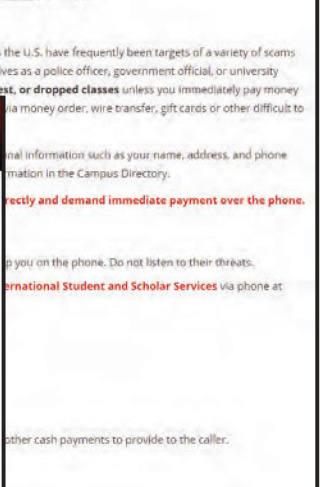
the U.S. have frequently been targets of a variety of scams ves as a police officer, government official, or university est, or dropped classes unless you immediately pay money via money order, wire transfer, gift cards or other difficult to

nal information such as your name, address, and phone rmation in the Campus Directory.

rectly and demand immediate payment over the phone.

p you on the phone. Do not listen to their threats.

ernational Student and Scholar Services via phone at

other cash payments to provide to the caller.